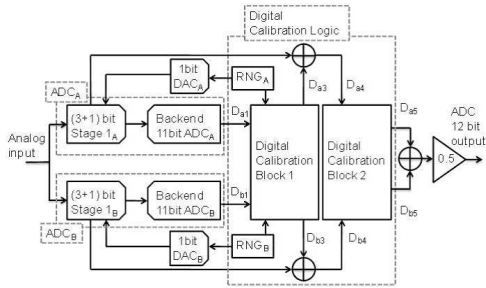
Digital Calibration Logic

1bit $DAC_A$

$RNG_A$

$ADC_A$

(3+1) bit Stage $1_A$

Backend 11bit $ADC_A$

$D_{a1}$

$D_{a3}$

$D_{a4}$

$D_{a5}$

ADC 12 bit output

Analog input

Digital Calibration Block 1

Digital Calibration Block 2

0.5

(3+1) bit Stage $1_B$

Backend 11bit $ADC_B$

$D_{b1}$

$ADC_B$

1bit $DAC_B$

$RNG_B$

$D_{b3}$

$D_{b4}$

$D_{b5}$